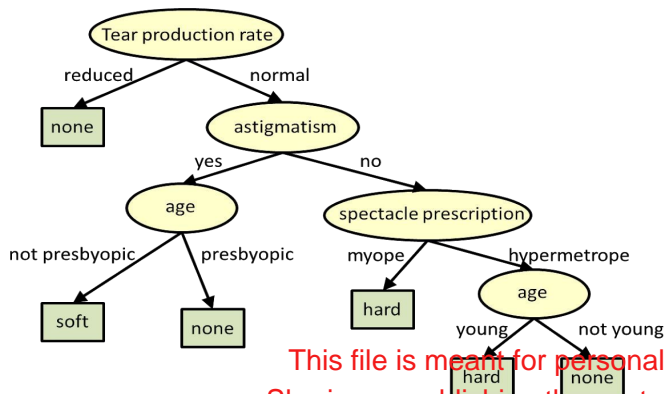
Tear production rate
reduced
normal
none
astigmatism
yes
no
age
spectacle prescription
not presbyopic
presbyopic
myope
hypermetrope
soft
none
hard
age
young
not young
hard
none

This file is meant for personal
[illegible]